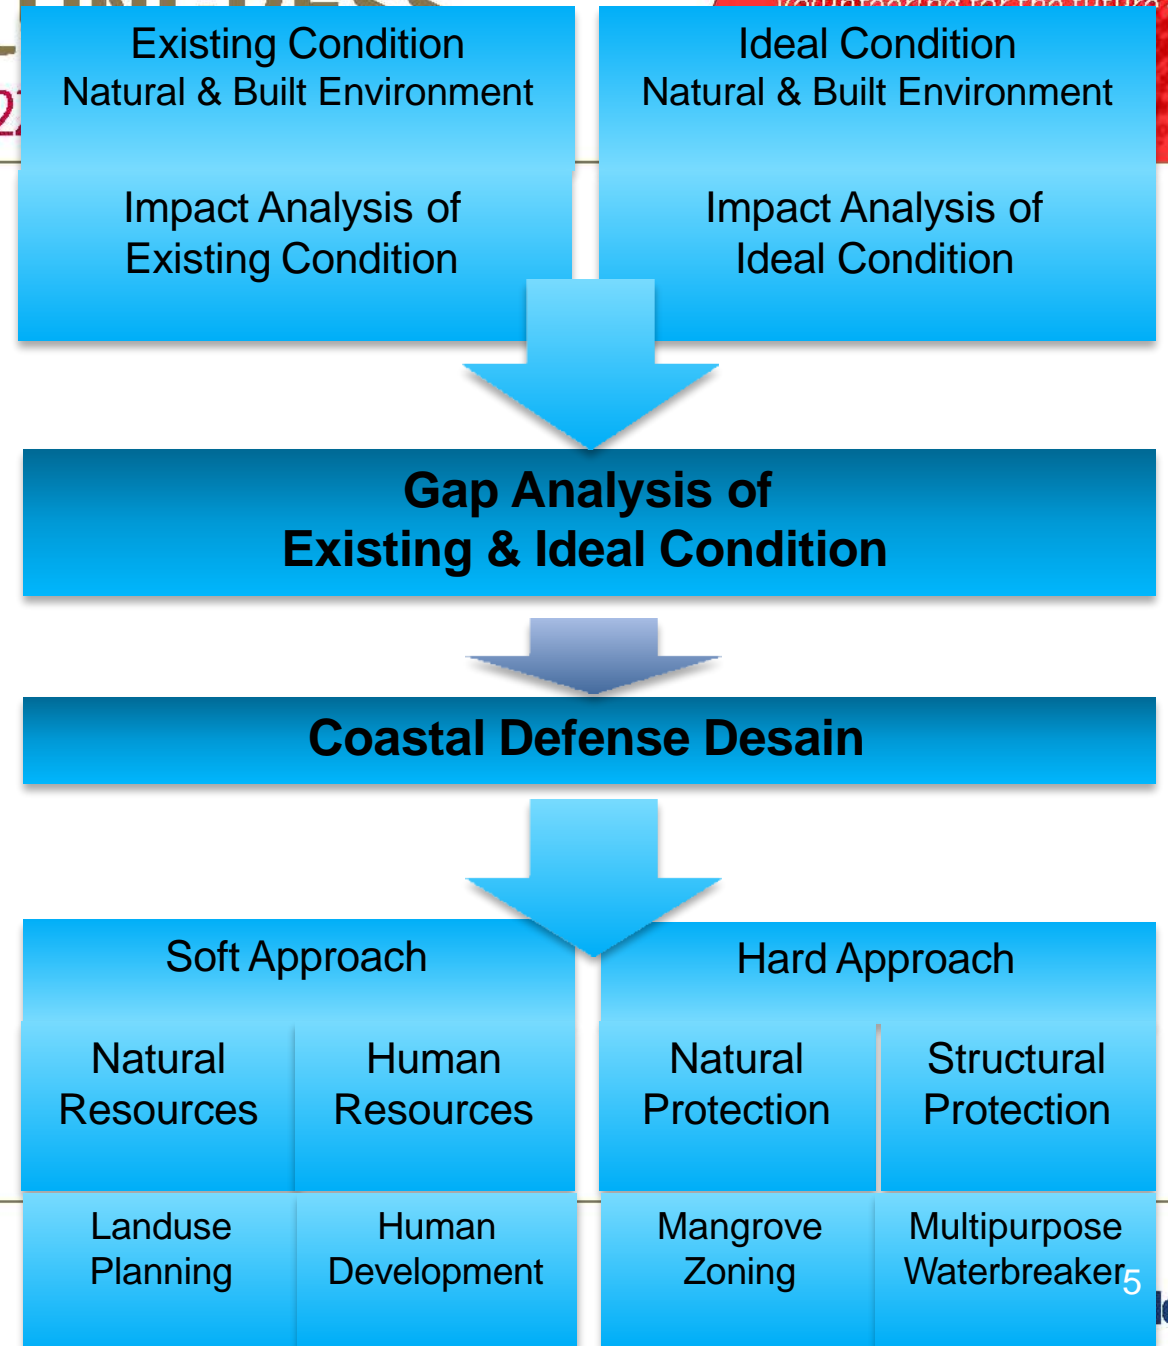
Existing Condition
Natural & Built Environment

Impact Analysis of
Existing Condition

Ideal Condition
Natural & Built Environment

Impact Analysis of
Ideal Condition

Gap Analysis of
Existing & Ideal Condition

Coastal Defense Desain

Soft Approach

Natural Resources

Human Resources

Landuse Planning

Human Development

Hard Approach

Natural Protection

Structural Protection

Mangrove Zoning

Multipurpose Waterbreaker

5